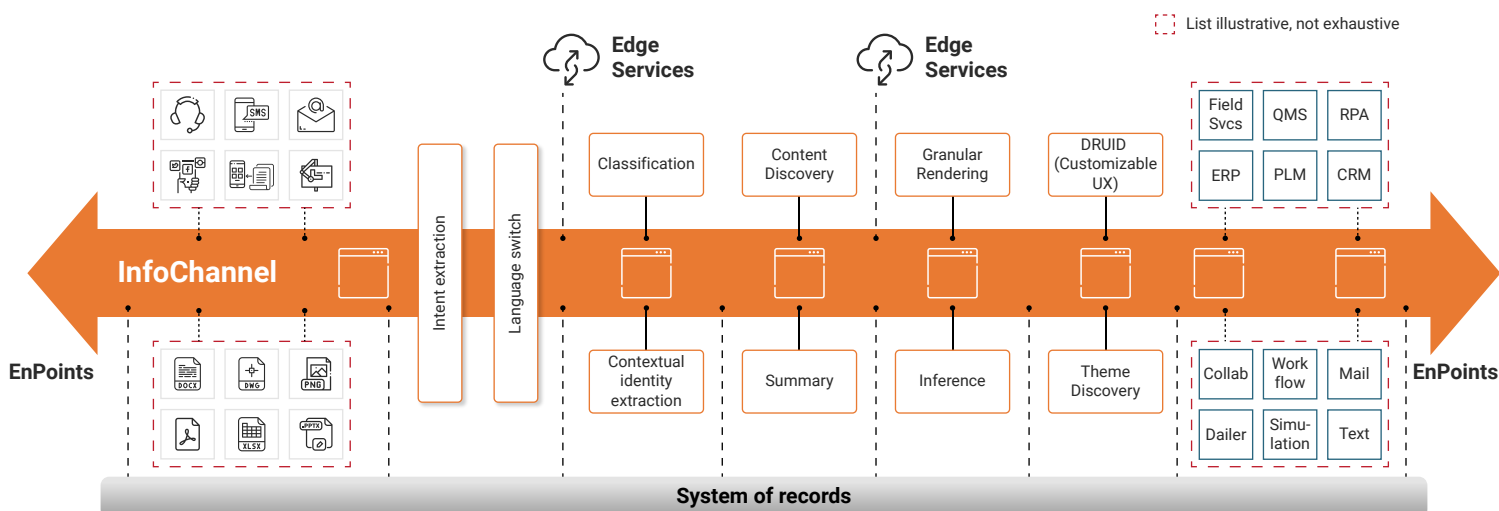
List illustrative, not exhaustive

Edge Services

Edge Services

SMS

InfoChannel

DOCX
DWG
PNG
XLSX
PPTX

Intent extraction

Language switch

Classification

Content Discovery

Granular Rendering

DRUID (Customizable UX)

Contextual identity extraction

Summary

Inference

Theme Discovery

Field Svcs
QMS
RPA
ERP
PLM
CRM

Collab
Work flow
Mail
Dailer
Simulation
Text

EnPoints

EnPoints

System of records